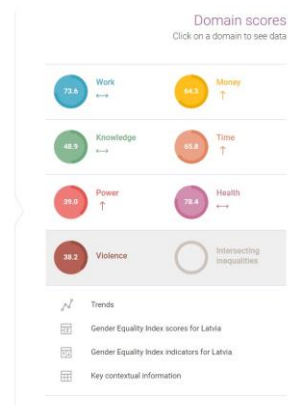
Domain scores
Click on a domain to see data

73.6 Work ⟷

64.3 Money ↑

48.9 Knowledge ⟷

65.8 Time ↑

39.0 Power ↑

78.4 Health ⟷

38.2 Violence

Intersecting inequalities

Trends

Gender Equality Index scores for Latvia

Gender Equality Index indicators for Latvia

Key contextual information